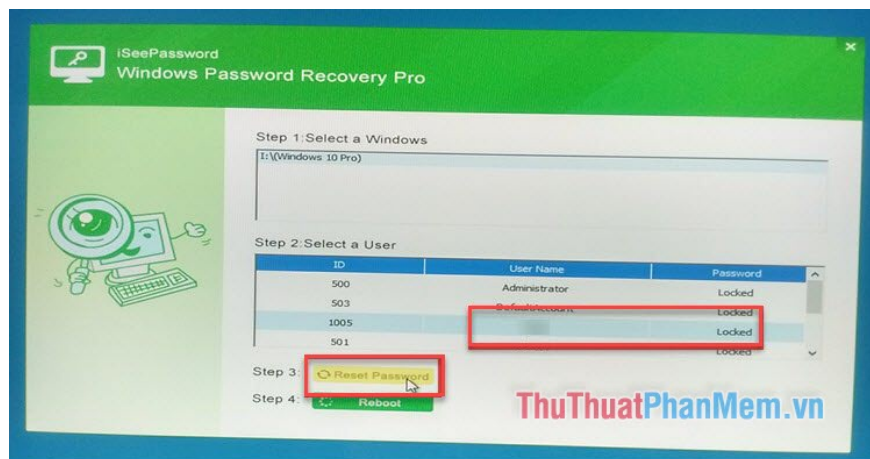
iSeePassword
Windows Password Recovery Pro

Step 1:Select a Windows

I:\(Windows 10 Pro)

Step 2:Select a User

| ID | User Name | Password |
|---|---|---|
| 500 | Administrator | Locked |
| 503 | DefaultAccount | Locked |
| 1005 | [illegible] | Locked |
| 501 | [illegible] | Locked |

Step 3: Reset Password

Step 4: Reboot

ThuThuatPhanMem.vn